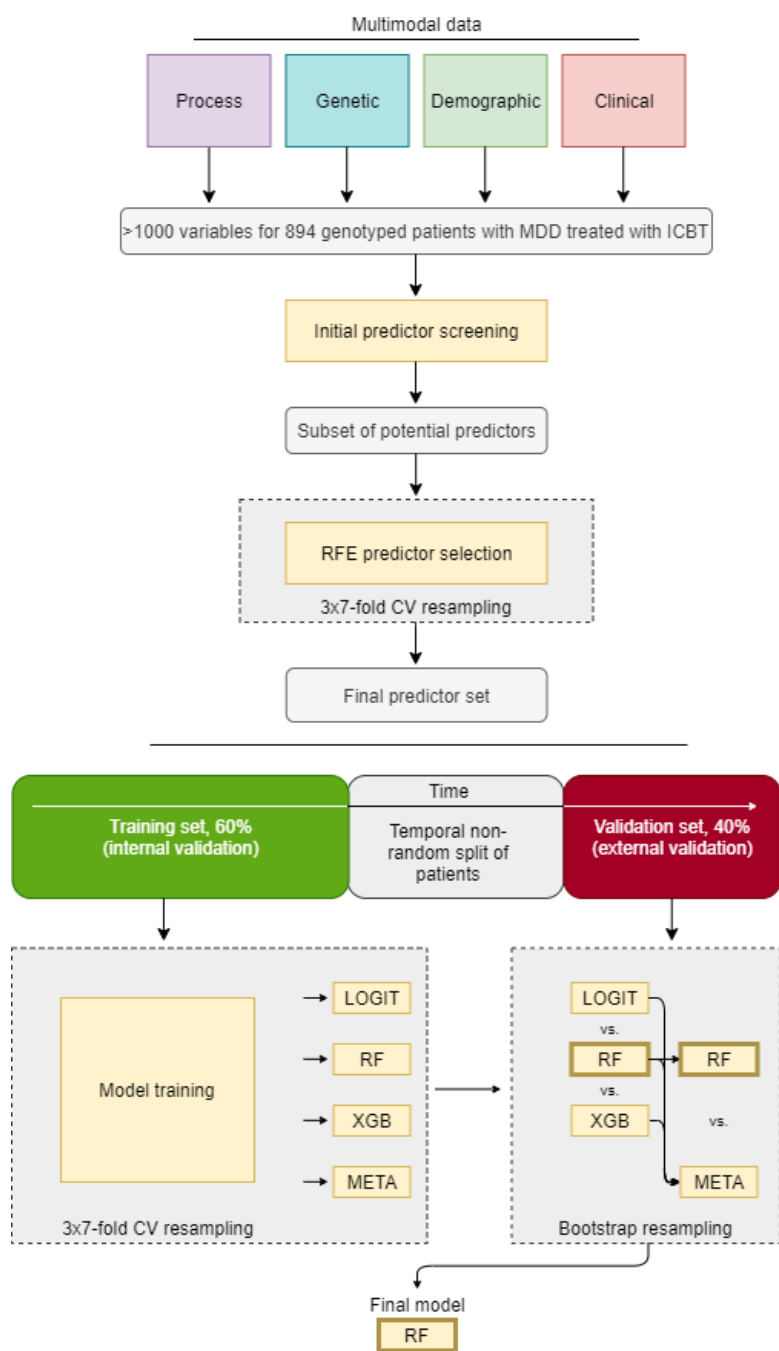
Multimodal data

Process

Genetic

Demographic

Clinical

>1000 variables for 894 genotyped patients with MDD treated with ICBT

Initial predictor screening

Subset of potential predictors

RFE predictor selection

3x7-fold CV resampling

Final predictor set

Time

Training set, 60% (internal validation)

Temporal non-random split of patients

Validation set, 40% (external validation)

Model training

LOGIT

RF

XGB

META

3x7-fold CV resampling

LOGIT

vs.

RF

RF

vs.

XGB

vs.

META

Bootstrap resampling

Final model

RF